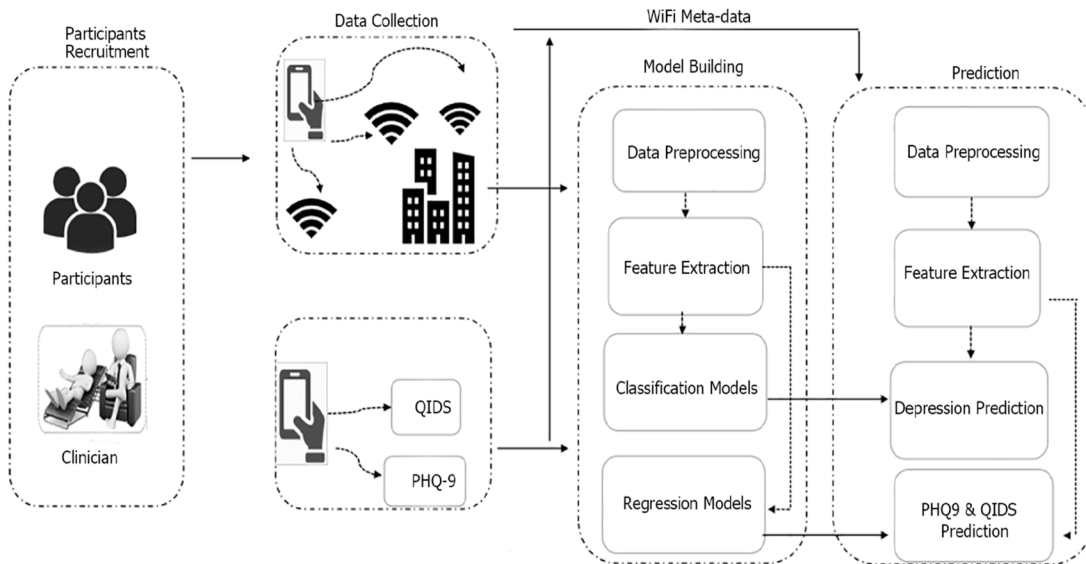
Participants Recruitment

Participants

Clinician

Data Collection

QIDS

PHQ-9

WiFi Meta-data

Model Building

Data Preprocessing

Feature Extraction

Classification Models

Regression Models

Prediction

Data Preprocessing

Feature Extraction

Depression Prediction

PHQ9 & QIDS Prediction